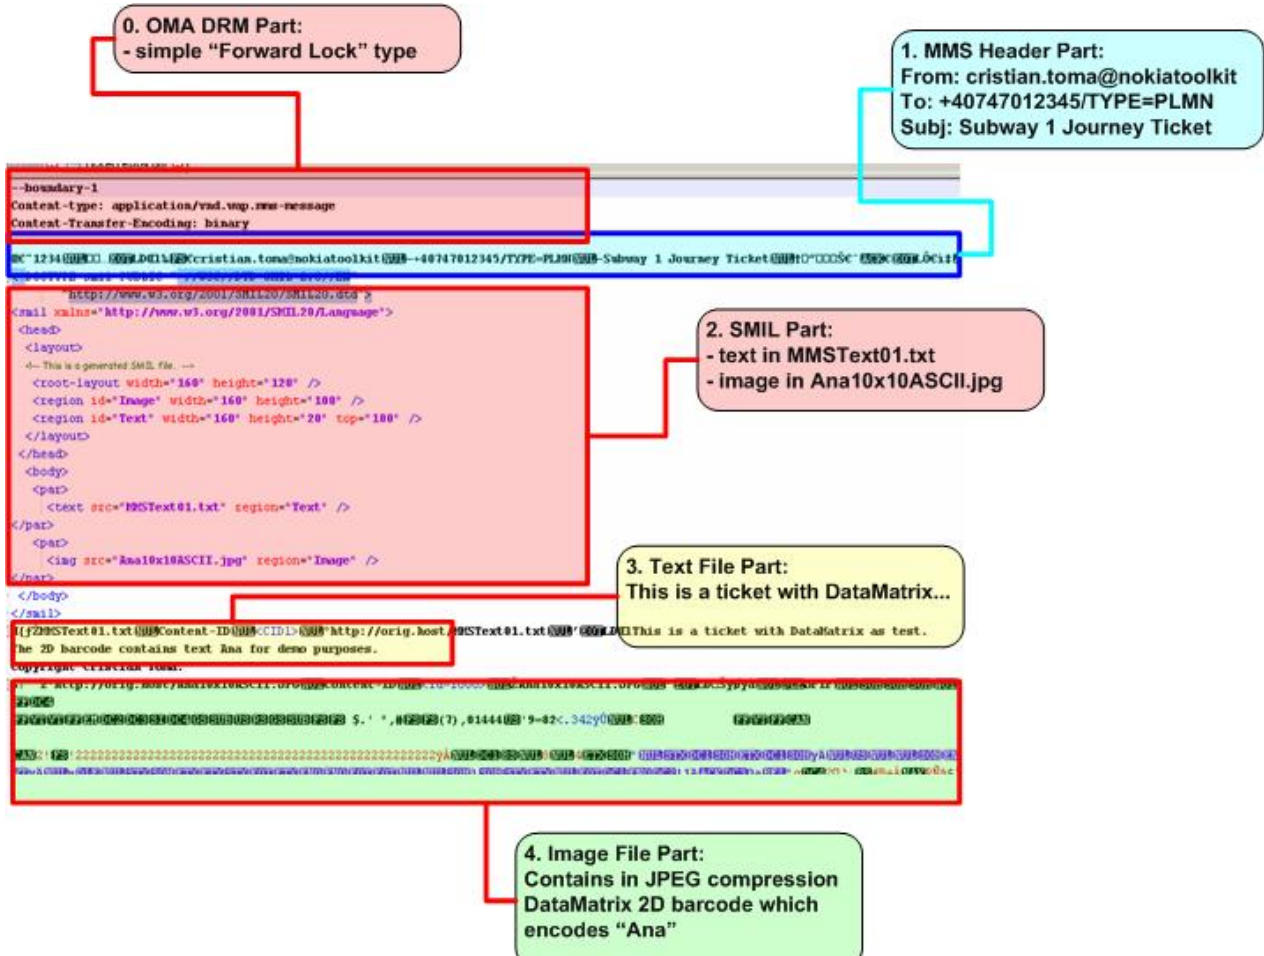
0. OMA DRM Part:
- simple "Forward Lock" type

1. MMS Header Part:
From: cristian.toma@nokiatoolkit
To: +40747012345/TYPE=PLMN
Subj: Subway 1 Journey Ticket

--boundary-1
Content-type: application/vnd.wap.mms-message
Content-Transfer-Encoding: binary

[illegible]cristian.toma@nokiatoolkit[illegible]+40747012345/TYPE=PLMN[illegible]Subway 1 Journey Ticket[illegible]

"http://www.w3.org/2001/SMIL20/SMIL20.dtd">
<smil xmlns="http://www.w3.org/2001/SMIL20/Language">
<head>
<layout>
<!-- This is a generated SMIL file. -->
<root-layout width="160" height="120" />
<region id="Image" width="160" height="100" />
<region id="Text" width="160" height="20" top="100" />
</layout>
</head>
<body>
<par>
<text src="MMSText01.txt" region="Text" />
</par>
<par>
<img src="Ana10x10ASCII.jpg" region="Image" />
</par>
</body>
</smil>

2. SMIL Part:
- text in MMSText01.txt
- image in Ana10x10ASCII.jpg

3. Text File Part:
This is a ticket with DataMatrix...

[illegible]MMSText01.txt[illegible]Content-ID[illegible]<CID1>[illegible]"http://orig.host/MMSText01.txt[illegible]This is a ticket with DataMatrix as test.
The 2D barcode contains text Ana for demo purposes.
Copyright Cristian Toma.

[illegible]

4. Image File Part:
Contains in JPEG compression DataMatrix 2D barcode which encodes "Ana"